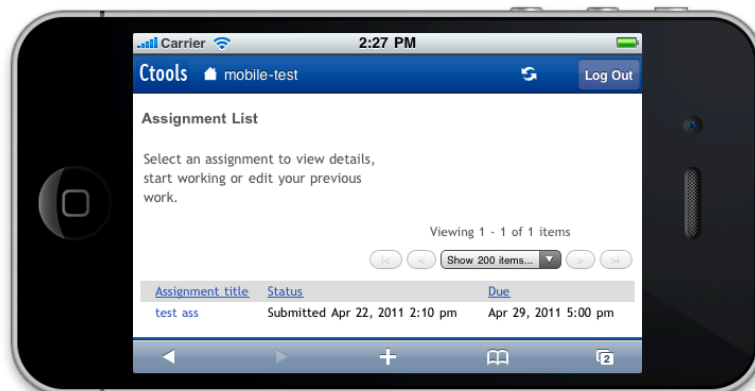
Carrier 2:27 PM

Ctools mobile-test Log Out

Assignment List

Select an assignment to view details, start working or edit your previous work.

Viewing 1 - 1 of 1 items

Show 200 items...

| Assignment title | Status | Due |
|---|---|---|
| test ass | Submitted Apr 22, 2011 2:10 pm | Apr 29, 2011 5:00 pm |

2